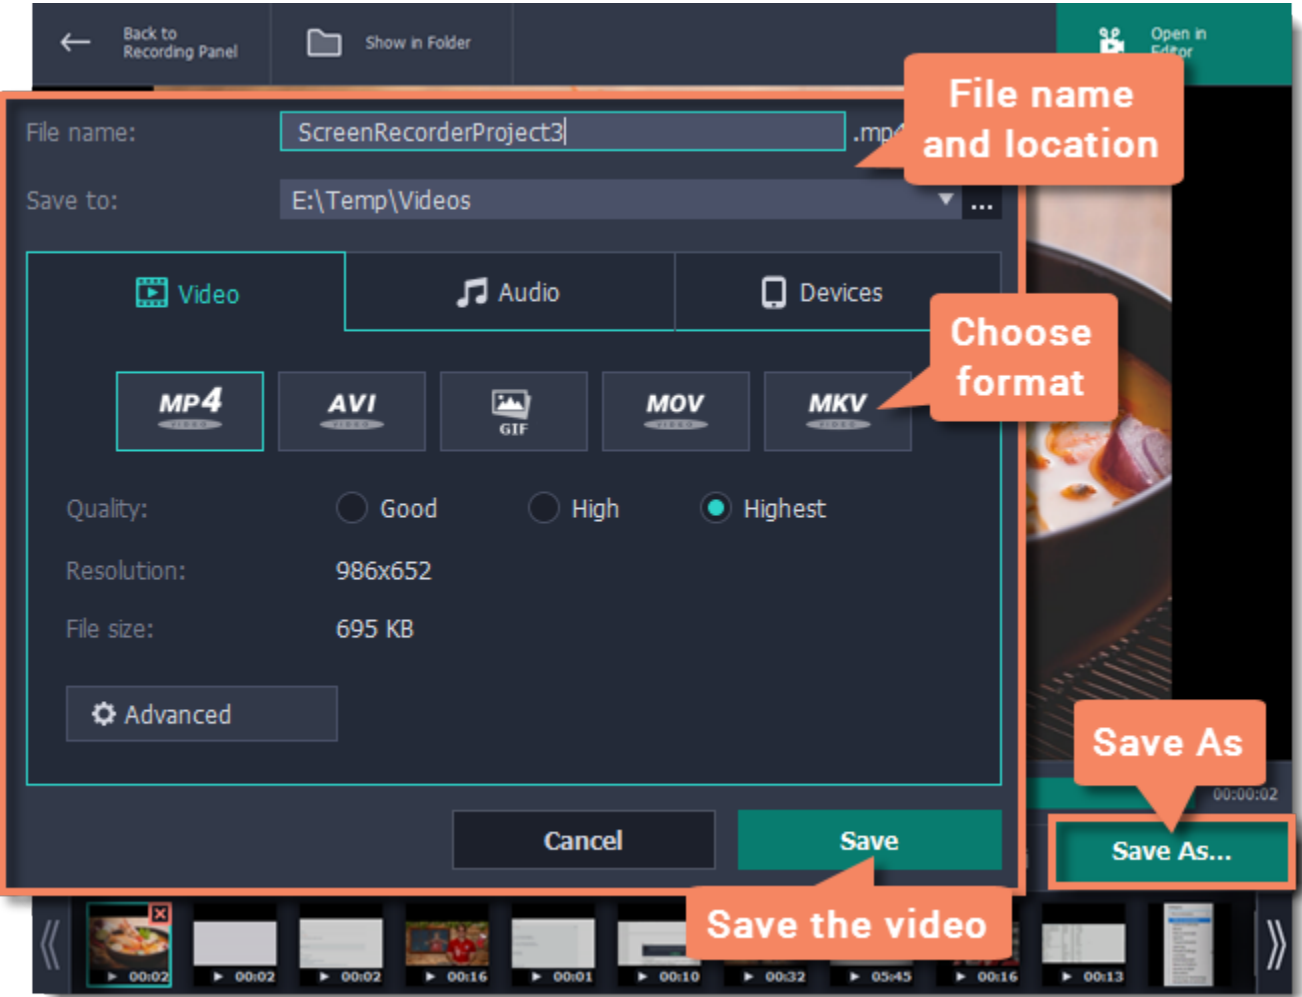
Back to Recording Panel

Show in Folder

Open in Editor

File name and location

File name: ScreenRecorderProject3 .mp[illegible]

Save to: E:\Temp\Videos ...

Video

Audio

Devices

Choose format

MP4

AVI

GIF

MOV

MKV

Quality: Good High Highest

Resolution: 986x652

File size: 695 KB

Advanced

Save As

00:00:02

Cancel

Save

Save As...

Save the video

00:02 00:02 00:02 00:16 00:01 00:10 00:32 05:45 00:16 00:13